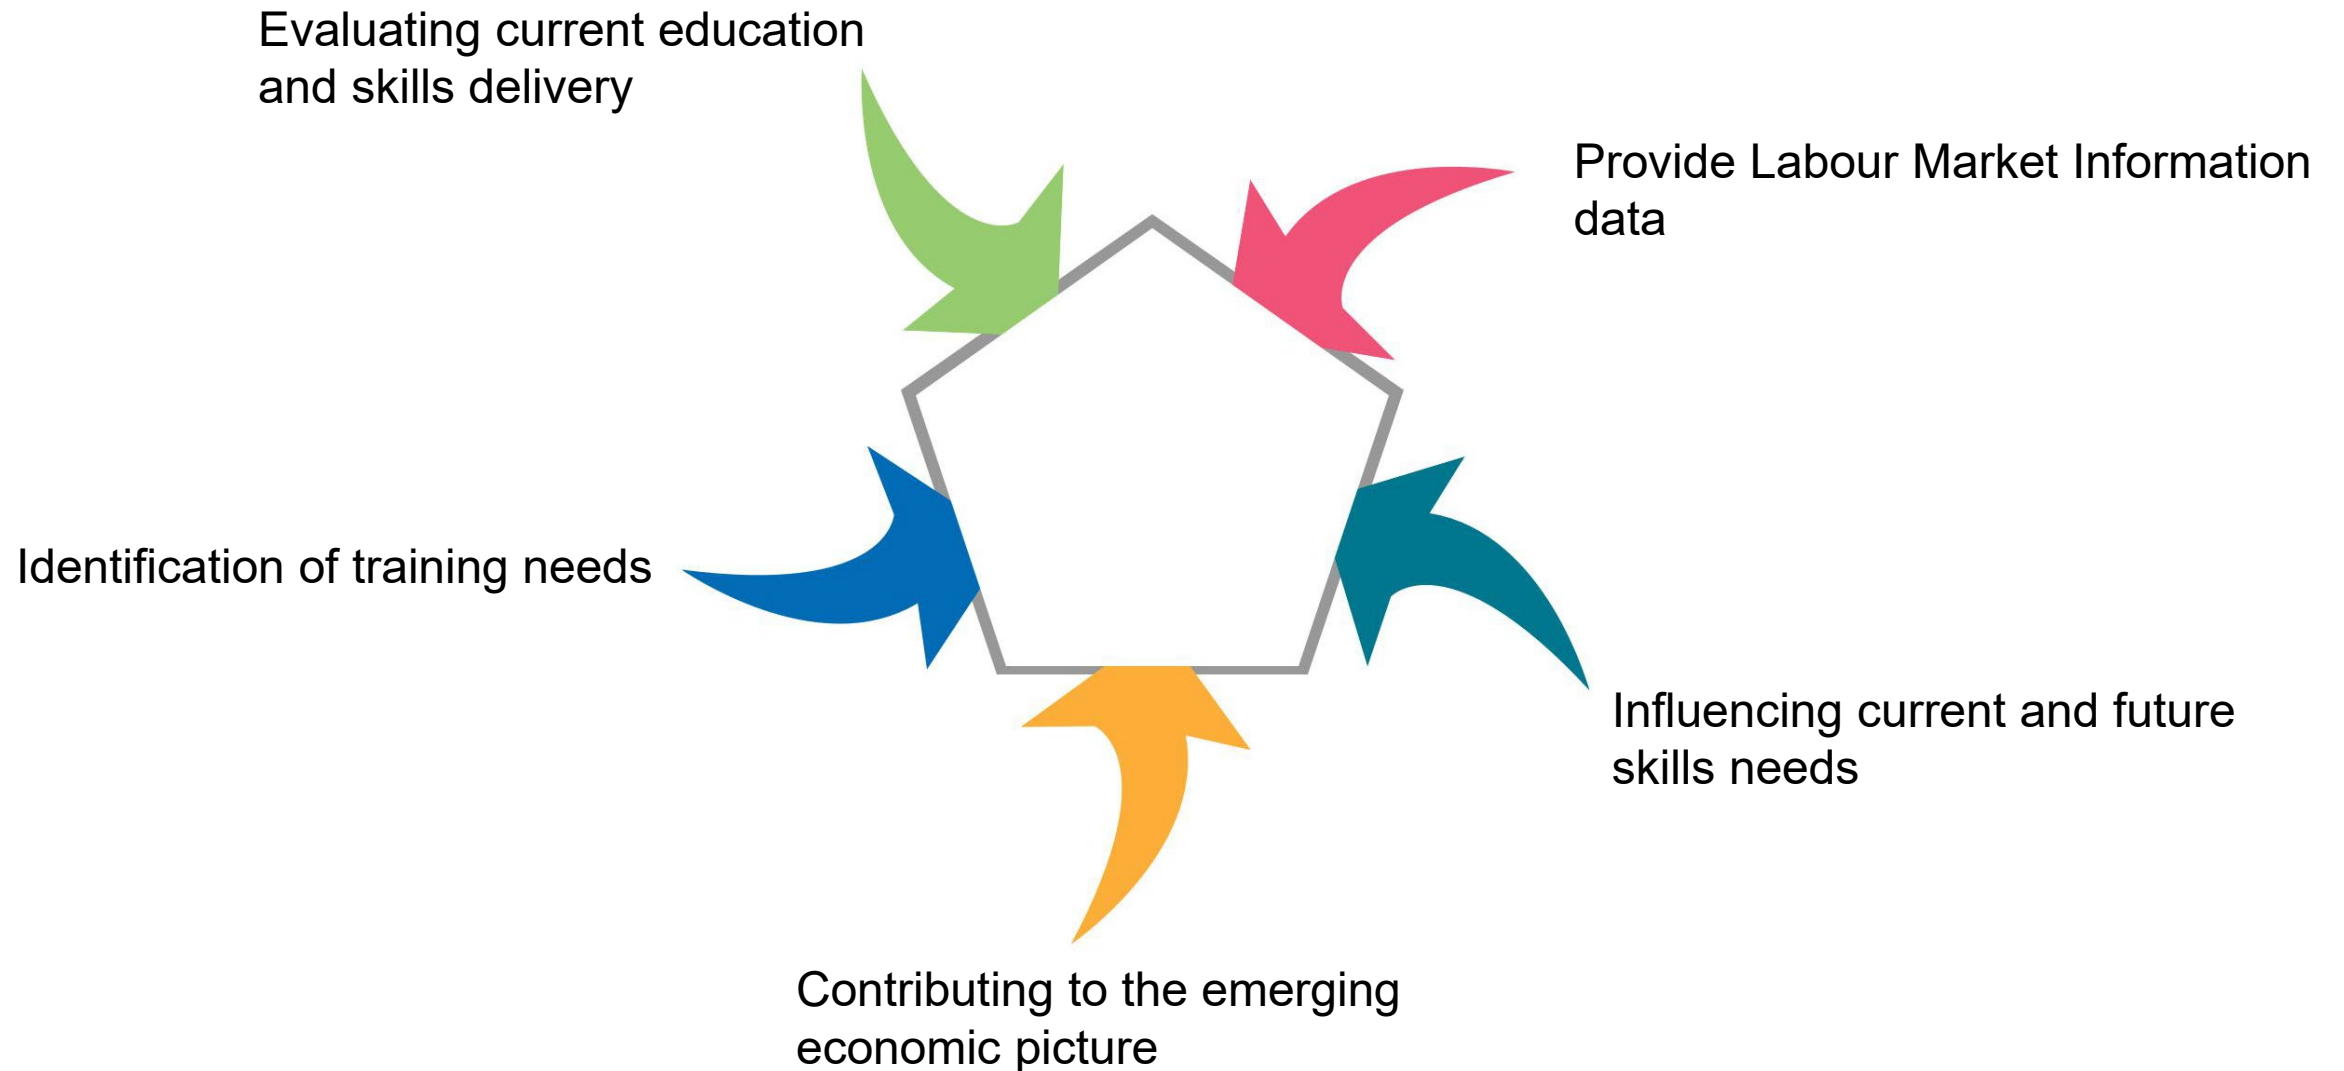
Evaluating current education and skills delivery

Provide Labour Market Information data

Identification of training needs

Influencing current and future skills needs

Contributing to the emerging economic picture